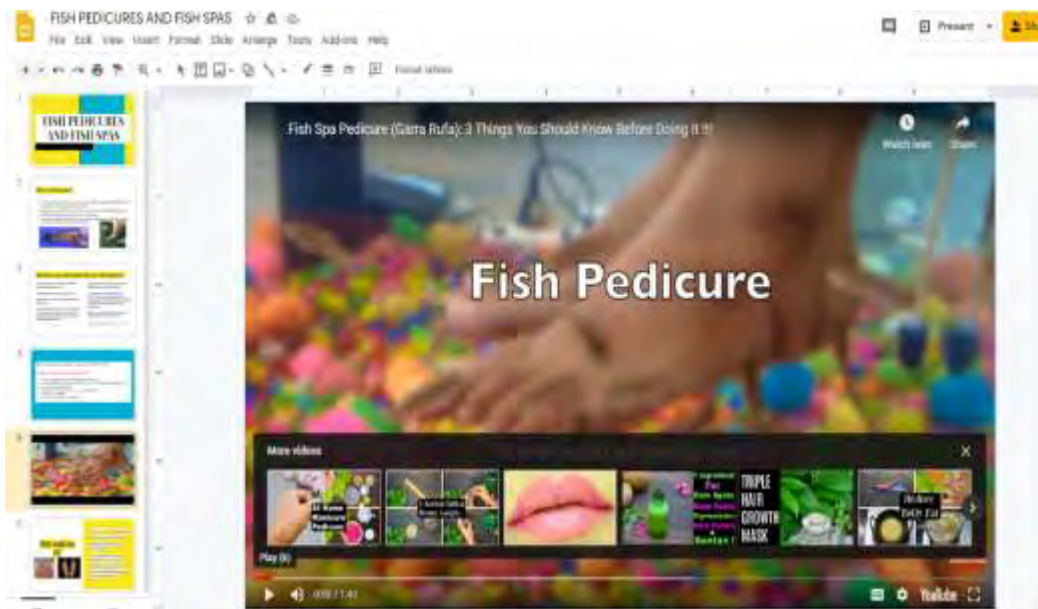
FISH PEDICURES AND FISH SPAS

File Edit View Insert Format Slide Arrange Tools Add-ons Help

Present

Format options

FISH PEDICURES AND FISH SPAS

Fish Spa Pedicure (Garra Rufa): 3 Things You Should Know Before Doing it !!!

Watch later

Share

Fish Pedicure

More videos

TRIPLE HAIR GROWTH MASK

Play (k)

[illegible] / 1:40

YouTube